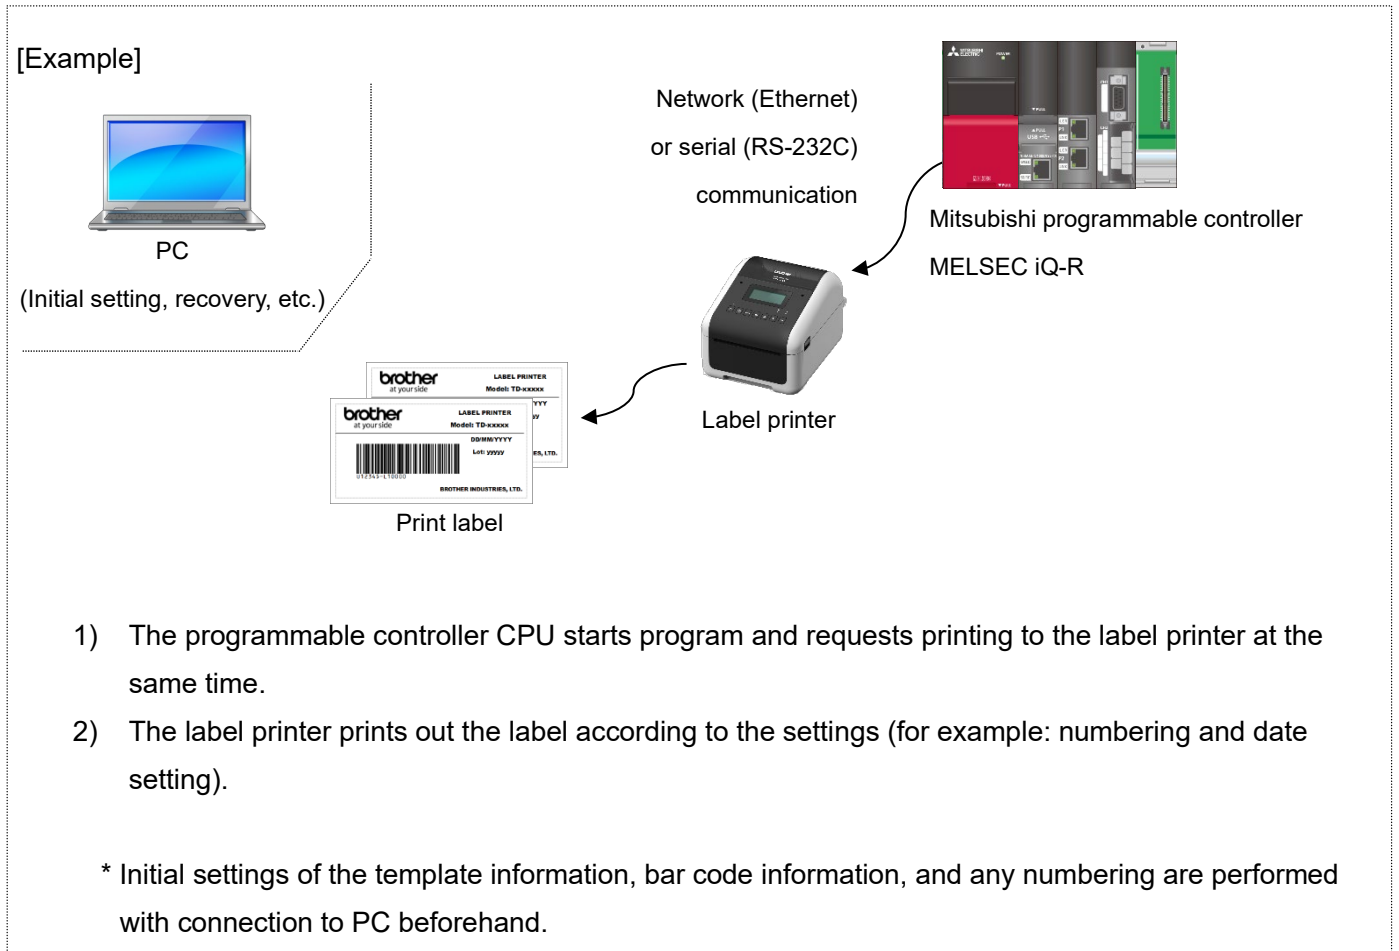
[Example]

PC
(Initial setting, recovery, etc.)

Network (Ethernet)
or serial (RS-232C)
communication

Mitsubishi programmable controller
MELSEC iQ-R

brother
at your side
LABEL PRINTER
Model: TD-xxxxx
DD/MM/YYYY
Lot: yyyy
BROTHER INDUSTRIES, LTD.

brother
at your side
LABEL PRINTER
Model: TD-xxxxx
DD/MM/YYYY
Lot: yyyy
U12345-L10000
BROTHER INDUSTRIES, LTD.

Label printer

Print label

1) The programmable controller CPU starts program and requests printing to the label printer at the same time.
2) The label printer prints out the label according to the settings (for example: numbering and date setting).

* Initial settings of the template information, bar code information, and any numbering are performed with connection to PC beforehand.